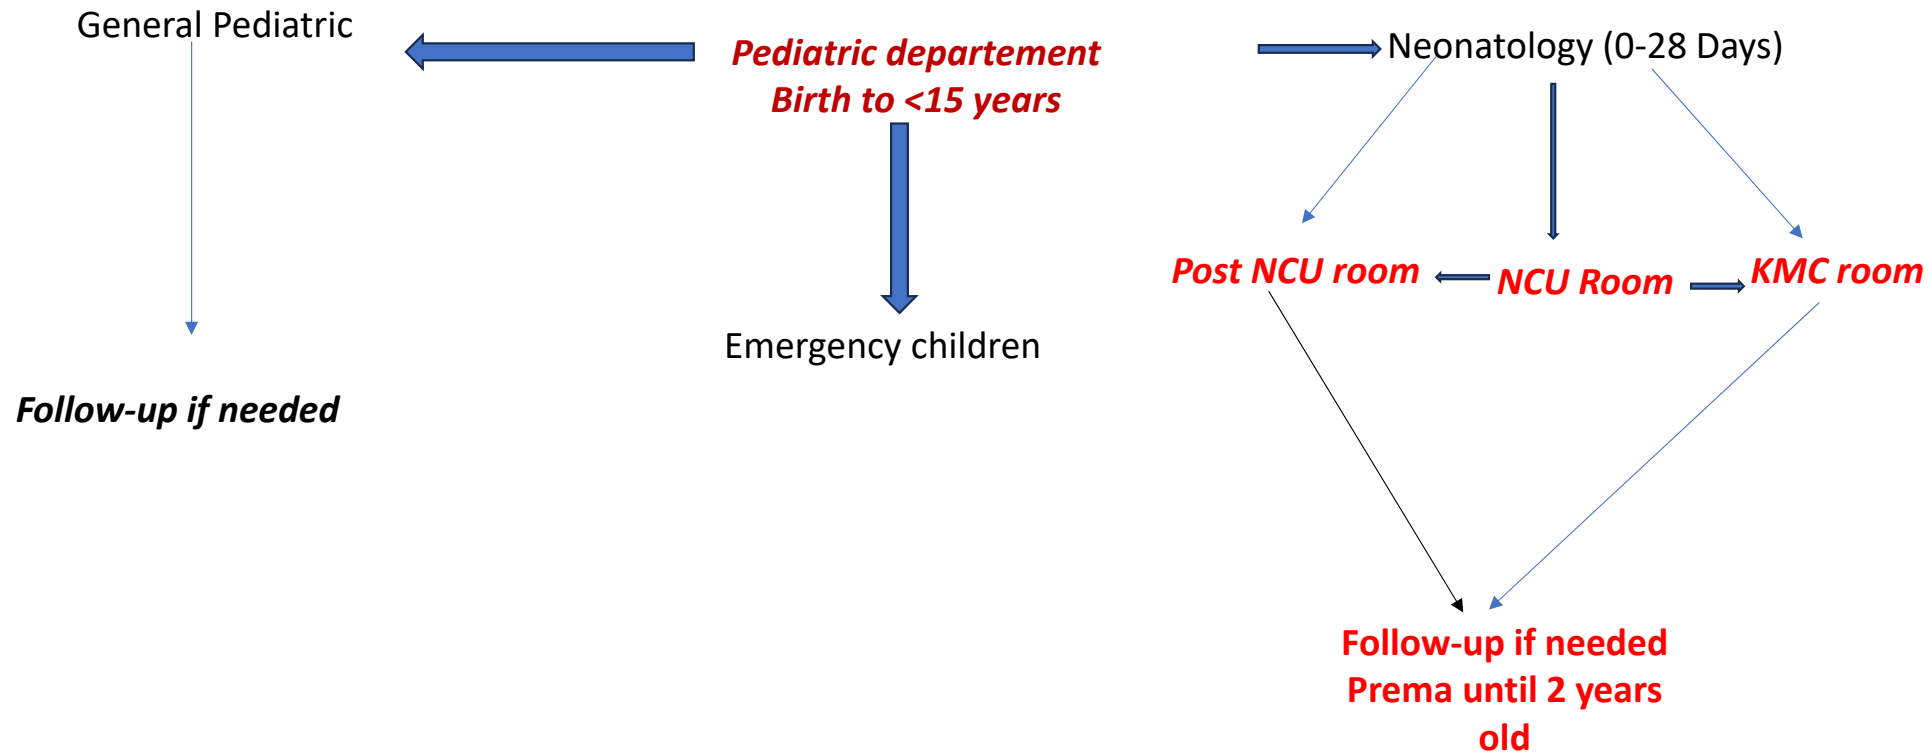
General Pediatric

Pediatric departement
Birth to <15 years

Neonatology (0-28 Days)

Post NCU room

NCU Room

KMC room

Emergency children

Follow-up if needed

Follow-up if needed
Prema until 2 years
old